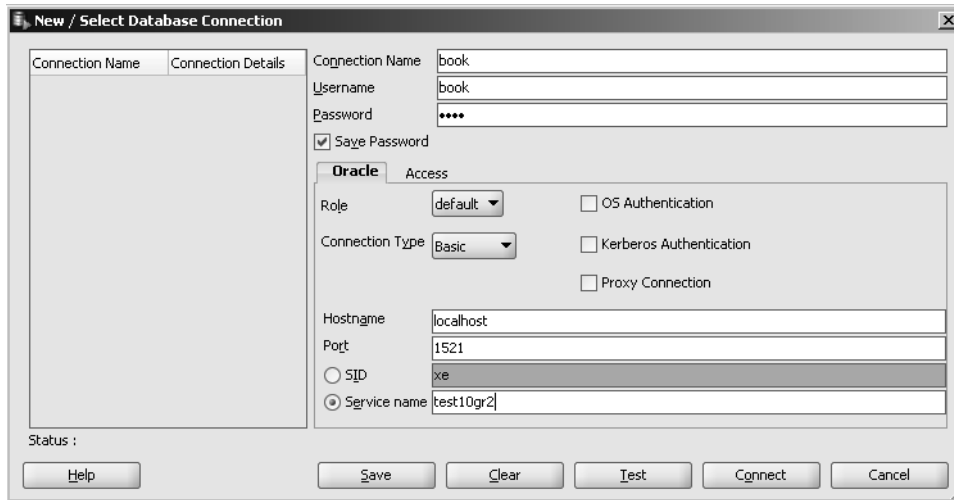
New / Select Database Connection

| Connection Name | Connection Details |
|---|---|

Connection Name book
Username book
Password ••••
Save Password

Oracle Access

Role default
Connection Type Basic
OS Authentication
Kerberos Authentication
Proxy Connection

Hostname localhost
Port 1521
SID xe
Service name test10gr2

Status :

Help Save Clear Test Connect Cancel